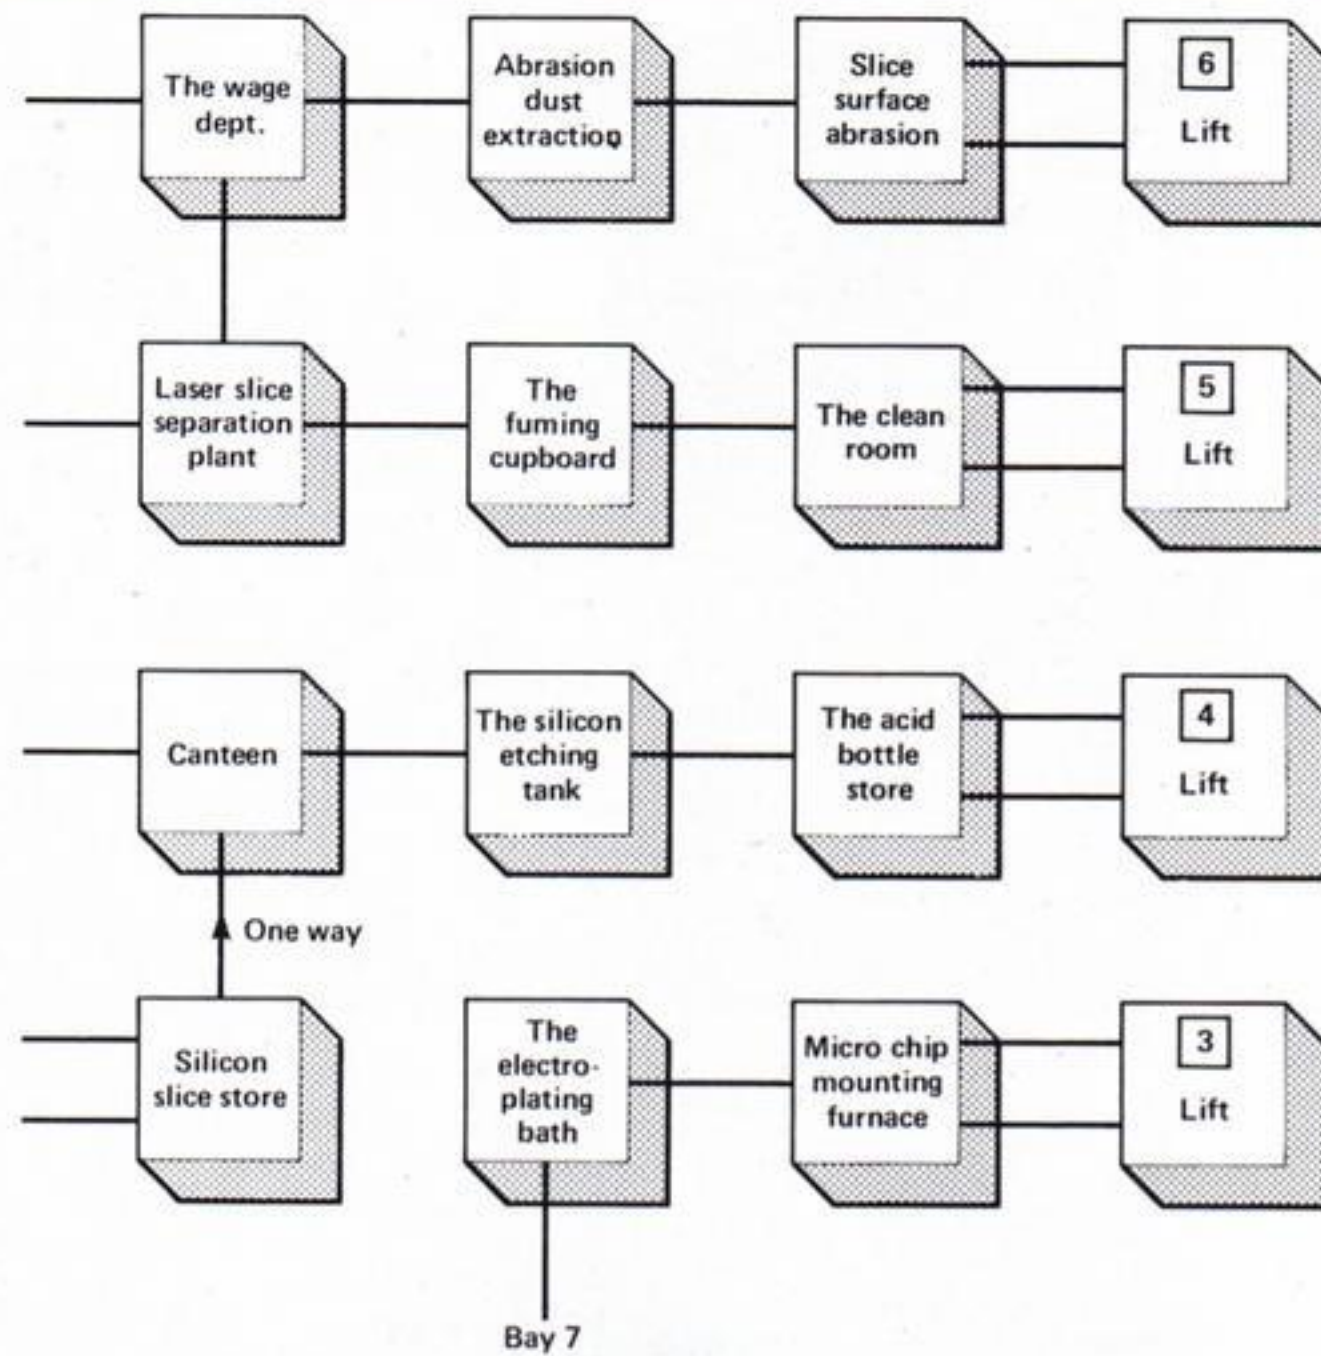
The wage dept.

Abrasion dust extraction

Slice surface abrasion

6
Lift

Laser slice separation plant

The fuming cupboard

The clean room

5
Lift

Canteen

The silicon etching tank

The acid bottle store

4
Lift

One way

Silicon slice store

The electroplating bath

Micro chip mounting furnace

3
Lift

Bay 7